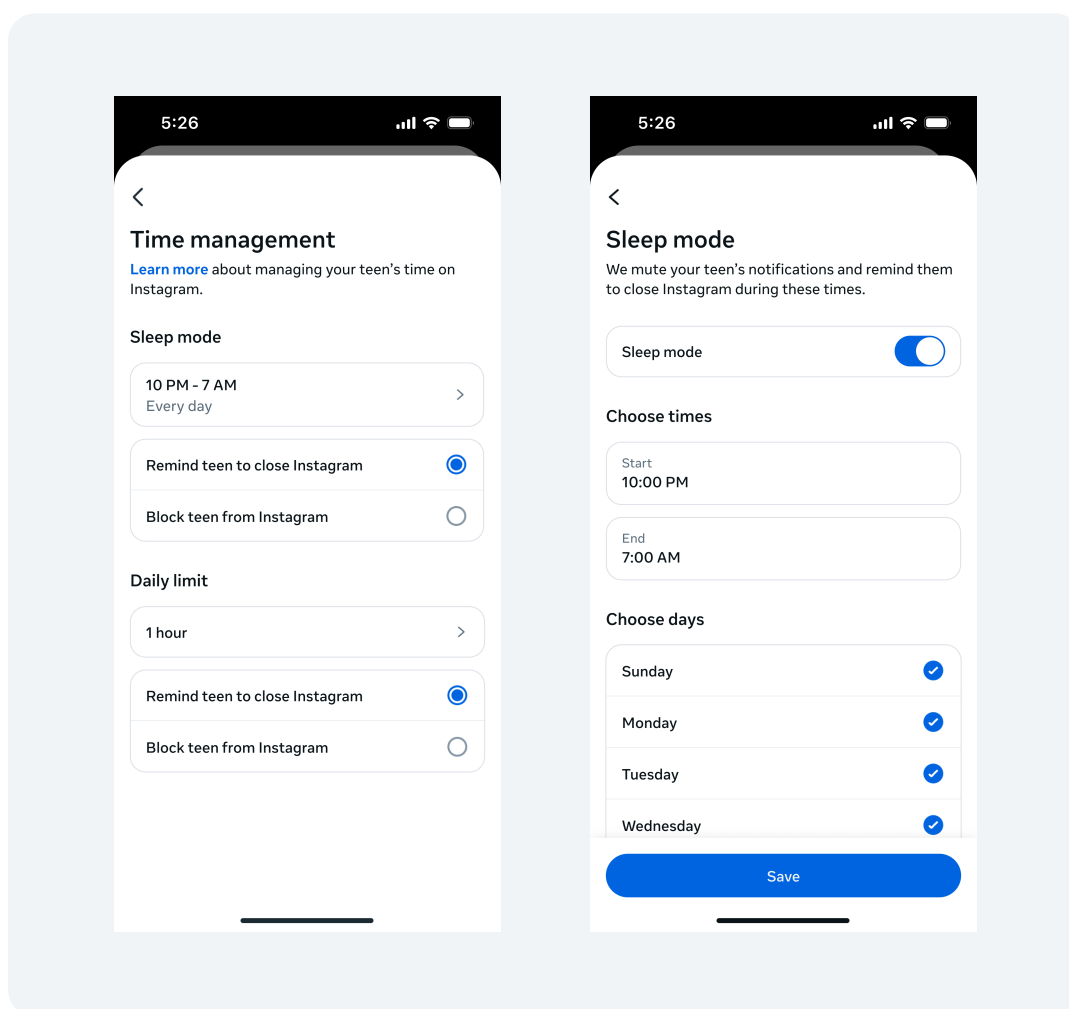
5:26

Time management

Learn more about managing your teen's time on Instagram.

Sleep mode

10 PM - 7 AM
Every day

Remind teen to close Instagram

Block teen from Instagram

Daily limit

1 hour

Remind teen to close Instagram

Block teen from Instagram

5:26

Sleep mode

We mute your teen's notifications and remind them to close Instagram during these times.

Sleep mode

Choose times

Start
10:00 PM

End
7:00 AM

Choose days

Sunday

Monday

Tuesday

Wednesday

Save